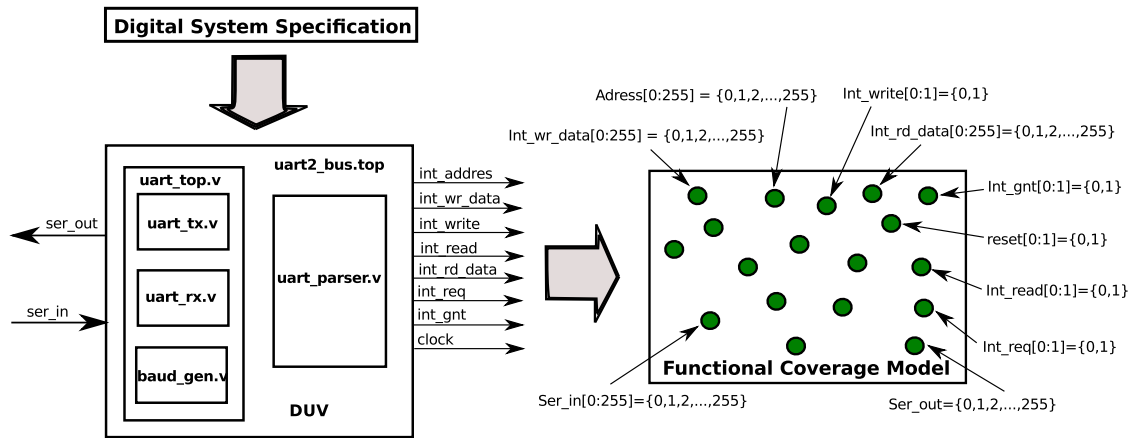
Digital System Specification

uart_top.v

uart2_bus.top

uart_tx.v

uart_rx.v

baud_gen.v

uart_parser.v

DUV

ser_out

ser_in

int_addres
int_wr_data
int_write
int_read
int_rd_data
int_req
int_gnt
clock

Adress[0:255] = {0,1,2,...,255}

Int_write[0:1]={0,1}

Int_wr_data[0:255] = {0,1,2,...,255}

Int_rd_data[0:255]={0,1,2,...,255}

Int_gnt[0:1]={0,1}

reset[0:1]={0,1}

Int_read[0:1]={0,1}

Int_req[0:1]={0,1}

Functional Coverage Model

Ser_in[0:255]={0,1,2,...,255}

Ser_out={0,1,2,...,255}